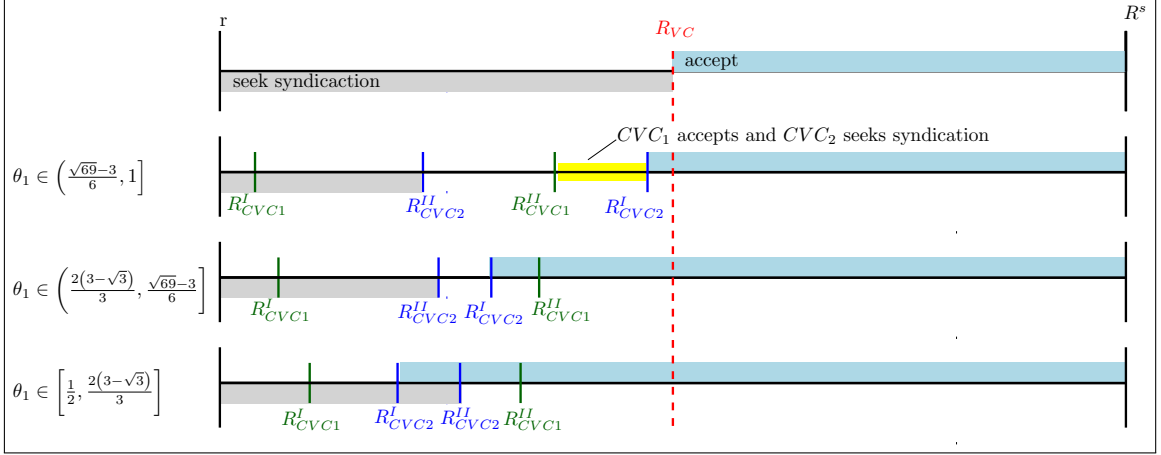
r

$R_{VC}$

$R^s$

accept

seek syndicaction

$CVC_1$ accepts and $CVC_2$ seeks syndication

$\theta_1 \in \left(\frac{\sqrt{69}-3}{6}, 1\right]$

$R^I_{CVC1}$ $R^{II}_{CVC2}$ $R^{II}_{CVC1}$ $R^I_{CVC2}$

$\theta_1 \in \left(\frac{2(3-\sqrt{3})}{3}, \frac{\sqrt{69}-3}{6}\right]$

$R^I_{CVC1}$ $R^{II}_{CVC2}$ $R^I_{CVC2}$ $R^{II}_{CVC1}$

$\theta_1 \in \left[\frac{1}{2}, \frac{2(3-\sqrt{3})}{3}\right]$

$R^I_{CVC1}$ $R^I_{CVC2}$ $R^{II}_{CVC2}$ $R^{II}_{CVC1}$